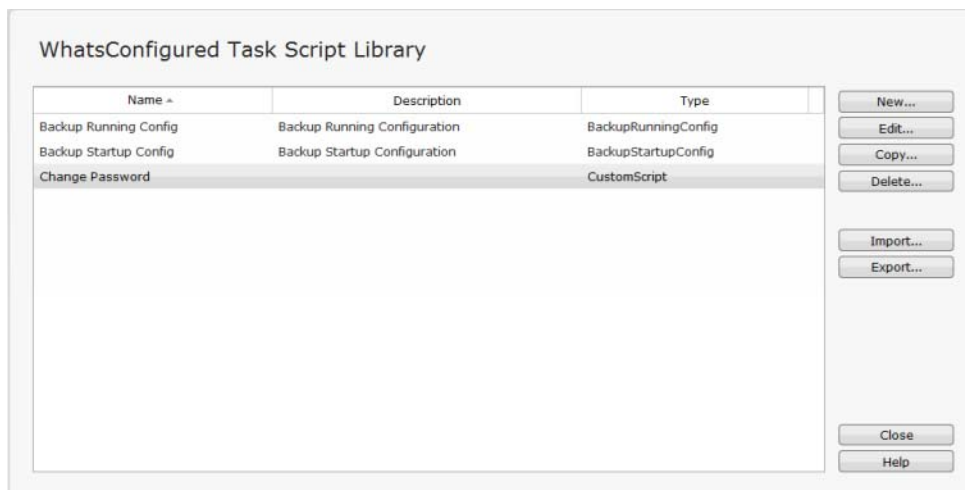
WhatsConfigured Task Script Library

| Name ▲ | Description | Type |
|---|---|---|
| Backup Running Config | Backup Running Configuration | BackupRunningConfig |
| Backup Startup Config | Backup Startup Configuration | BackupStartupConfig |
| Change Password | | CustomScript |

New...
Edit...
Copy...
Delete...
Import...
Export...
Close
Help